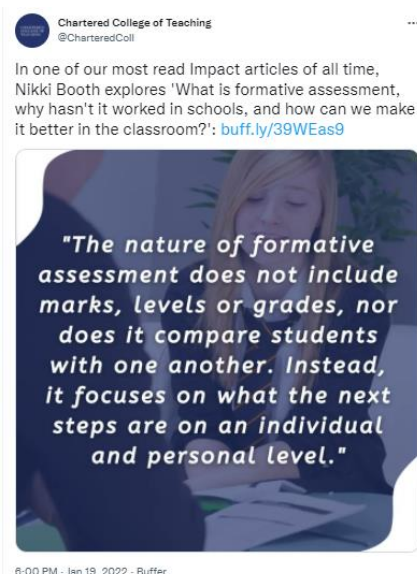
Chartered College of Teaching
@CharteredColl

In one of our most read Impact articles of all time, Nikki Booth explores 'What is formative assessment, why hasn't it worked in schools, and how can we make it better in the classroom?': buff.ly/39WEas9

"The nature of formative assessment does not include marks, levels or grades, nor does it compare students with one another. Instead, it focuses on what the next steps are on an individual and personal level."

6:00 PM · Jan 19, 2022 · Buffer